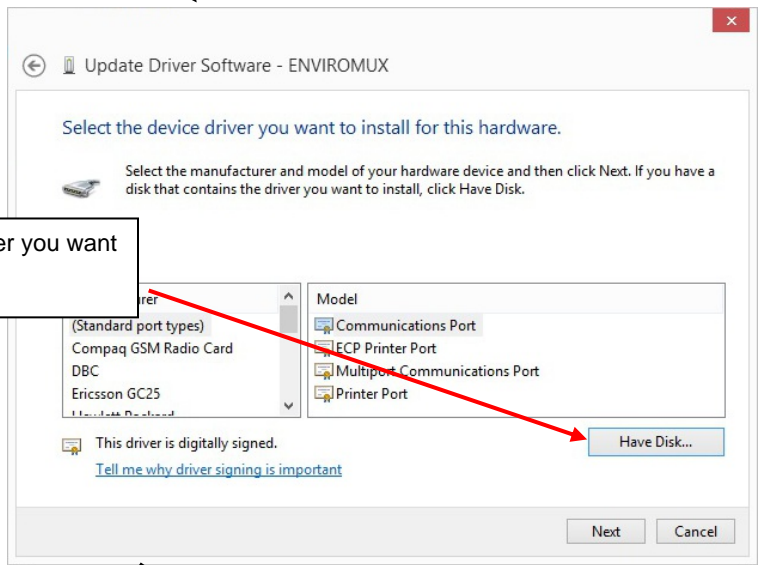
Update Driver Software - ENVIROMUX

Select the device driver you want to install for this hardware.

Select the manufacturer and model of your hardware device and then click Next. If you have a disk that contains the driver you want to install, click Have Disk.

er you want

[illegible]rer
(Standard port types)
Compaq GSM Radio Card
DBC
Ericsson GC25
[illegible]

Model
Communications Port
ECP Printer Port
Multiport Communications Port
Printer Port

This driver is digitally signed.
Tell me why driver signing is important

Have Disk...

Next
Cancel